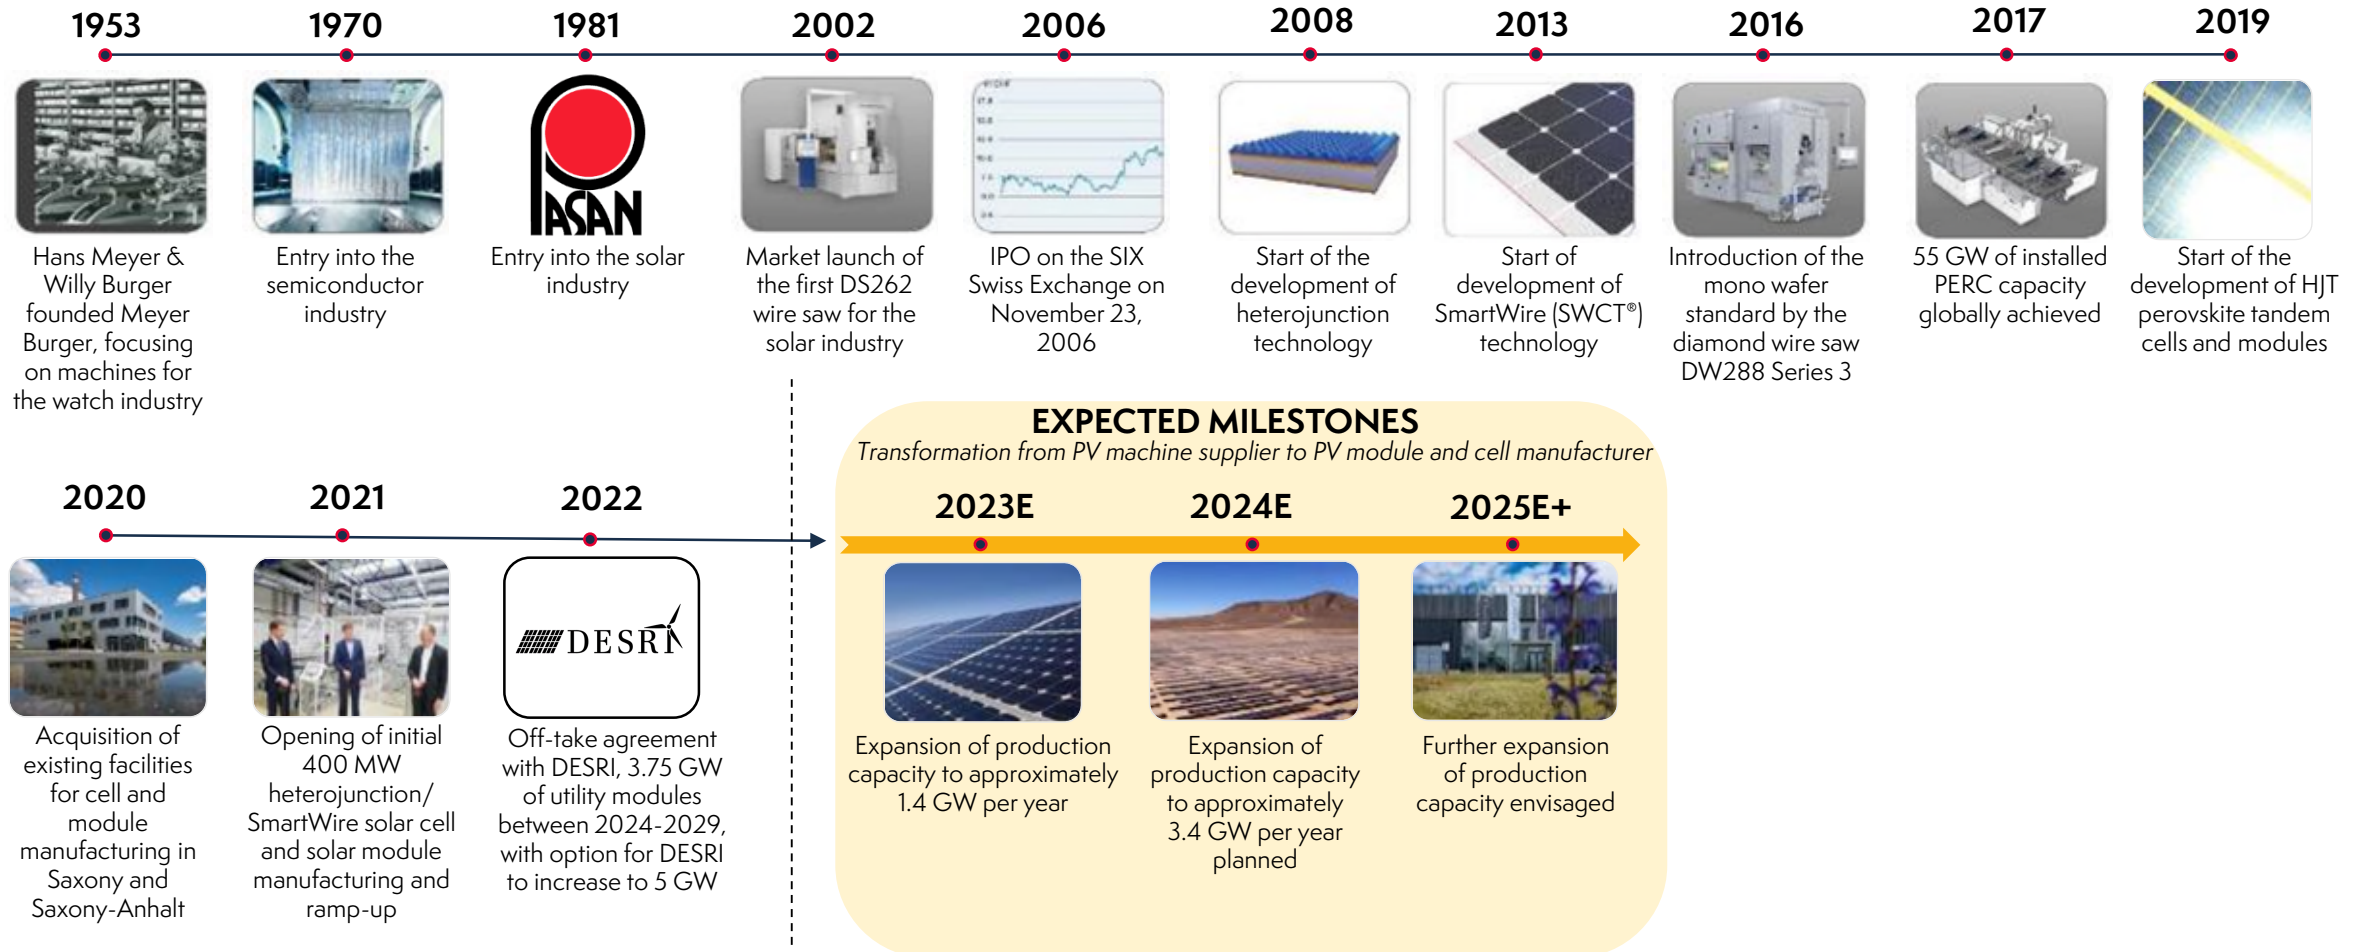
1953

Hans Meyer & Willy Burger founded Meyer Burger, focusing on machines for the watch industry

1970

Entry into the semiconductor industry

1981

PASAN

Entry into the solar industry

2002

Market launch of the first DS262 wire saw for the solar industry

2006

IPO on the SIX Swiss Exchange on November 23, 2006

2008

Start of the development of heterojunction technology

2013

Start of development of SmartWire (SWCT®) technology

2016

Introduction of the mono wafer standard by the diamond wire saw DW288 Series 3

2017

55 GW of installed PERC capacity globally achieved

2019

Start of the development of HJT perovskite tandem cells and modules

2020

Acquisition of existing facilities for cell and module manufacturing in Saxony and Saxony-Anhalt

2021

Opening of initial 400 MW heterojunction/ SmartWire solar cell and solar module manufacturing and ramp-up

2022

DESRI

Off-take agreement with DESRI, 3.75 GW of utility modules between 2024-2029, with option for DESRI to increase to 5 GW

EXPECTED MILESTONES

Transformation from PV machine supplier to PV module and cell manufacturer

2023E

Expansion of production capacity to approximately 1.4 GW per year

2024E

Expansion of production capacity to approximately 3.4 GW per year planned

2025E+

Further expansion of production capacity envisaged